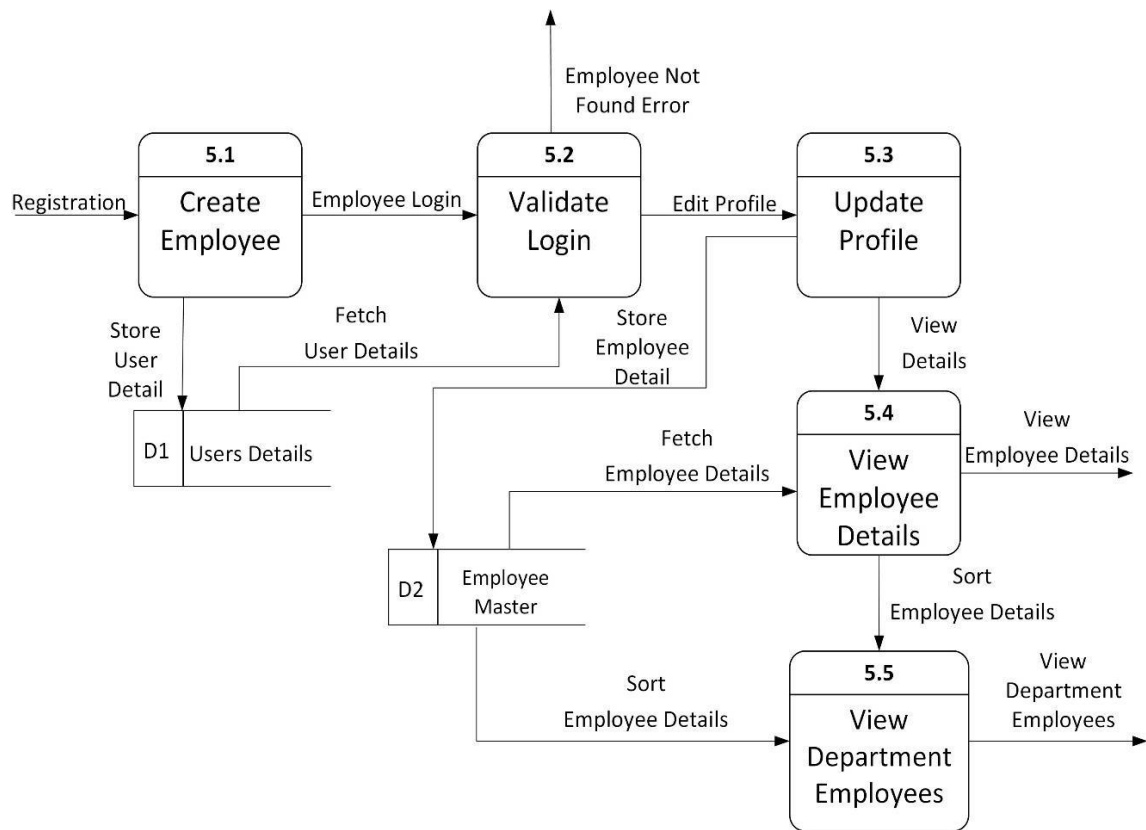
Employee Not Found Error

5.1
Create Employee

5.2
Validate Login

5.3
Update Profile

Registration

Employee Login

Edit Profile

Store User Detail

Fetch User Details

Store Employee Detail

View Details

D1 Users Details

5.4
View Employee Details

View Employee Details

Fetch Employee Details

D2 Employee Master

Sort Employee Details

5.5
View Department Employees

View Department Employees

Sort Employee Details